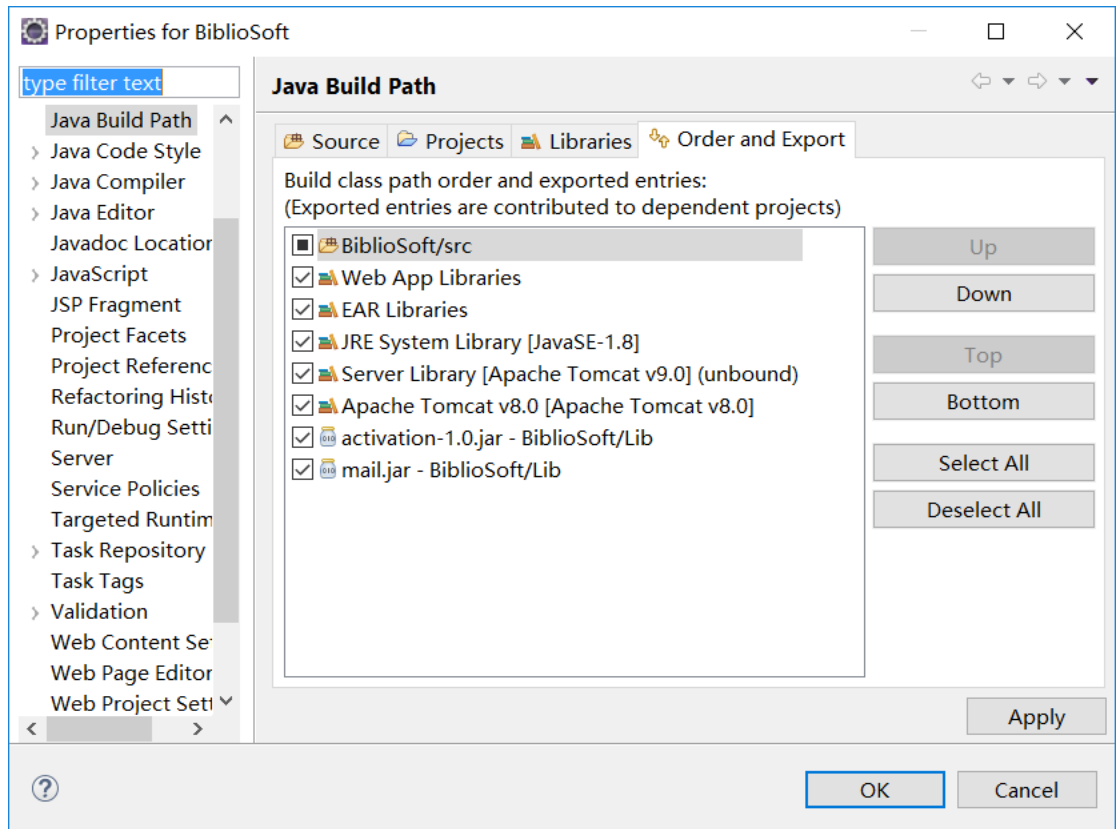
Properties for BiblioSoft

type filter text

Java Build Path
Java Code Style
Java Compiler
Java Editor
Javadoc Locatior
JavaScript
JSP Fragment
Project Facets
Project Referenc
Refactoring Histo
Run/Debug Setti
Server
Service Policies
Targeted Runtim
Task Repository
Task Tags
Validation
Web Content Se
Web Page Editor
Web Project Setti

Java Build Path

Source | Projects | Libraries | Order and Export

Build class path order and exported entries:
(Exported entries are contributed to dependent projects)

BiblioSoft/src
Web App Libraries
EAR Libraries
JRE System Library [JavaSE-1.8]
Server Library [Apache Tomcat v9.0] (unbound)
Apache Tomcat v8.0 [Apache Tomcat v8.0]
activation-1.0.jar - BiblioSoft/Lib
mail.jar - BiblioSoft/Lib

Up
Down
Top
Bottom
Select All
Deselect All

Apply

OK
Cancel